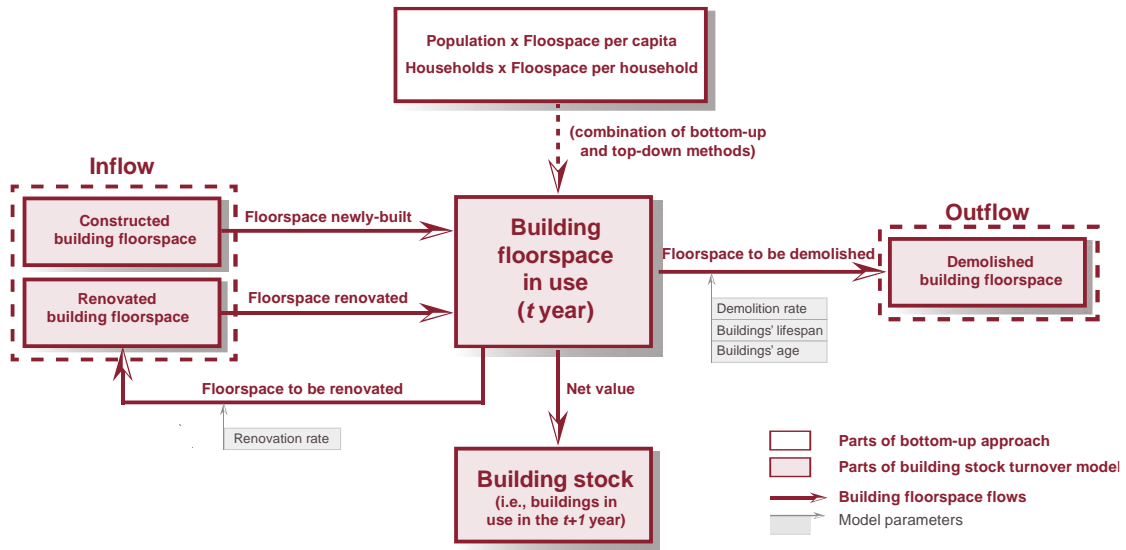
Population x Floospace per capita
Households x Floospace per household

(combination of bottom-up and top-down methods)

Inflow

Constructed building floorspace

Floorspace newly-built

Renovated building floorspace

Floorspace renovated

Building floorspace in use ($t$ year)

Floorspace to be demolished

Outflow

Demolished building floorspace

Demolition rate
Buildings' lifespan
Buildings' age

Floorspace to be renovated

Renovation rate

Net value

Building stock
(i.e., buildings in use in the $t+1$ year)

Parts of bottom-up approach
Parts of building stock turnover model
Building floorspace flows
Model parameters